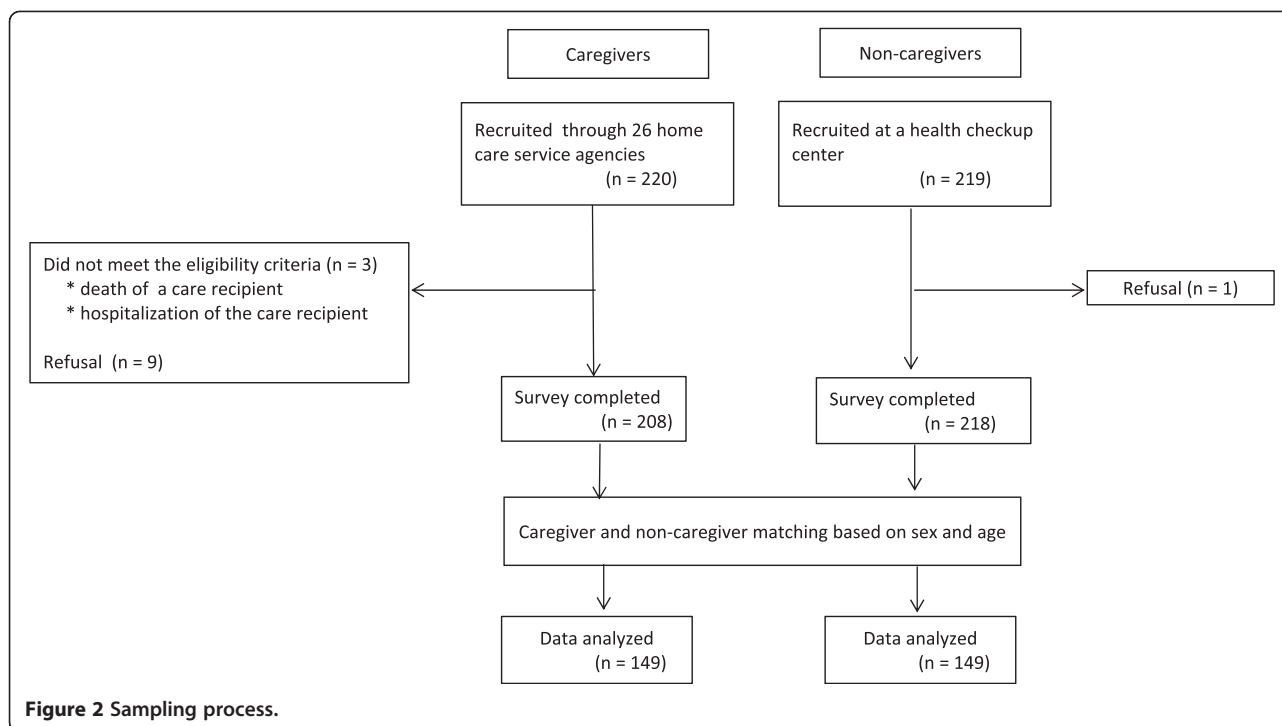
Caregivers

Non-caregivers

Recruited through 26 home care service agencies
(n = 220)

Recruited at a health checkup center
(n = 219)

Did not meet the eligibility criteria (n = 3)
* death of a care recipient
* hospitalization of the care recipient

Refusal (n = 9)

Refusal (n = 1)

Survey completed
(n = 208)

Survey completed
(n = 218)

Caregiver and non-caregiver matching based on sex and age

Data analyzed
(n = 149)

Data analyzed
(n = 149)

**Figure 2 Sampling process.**